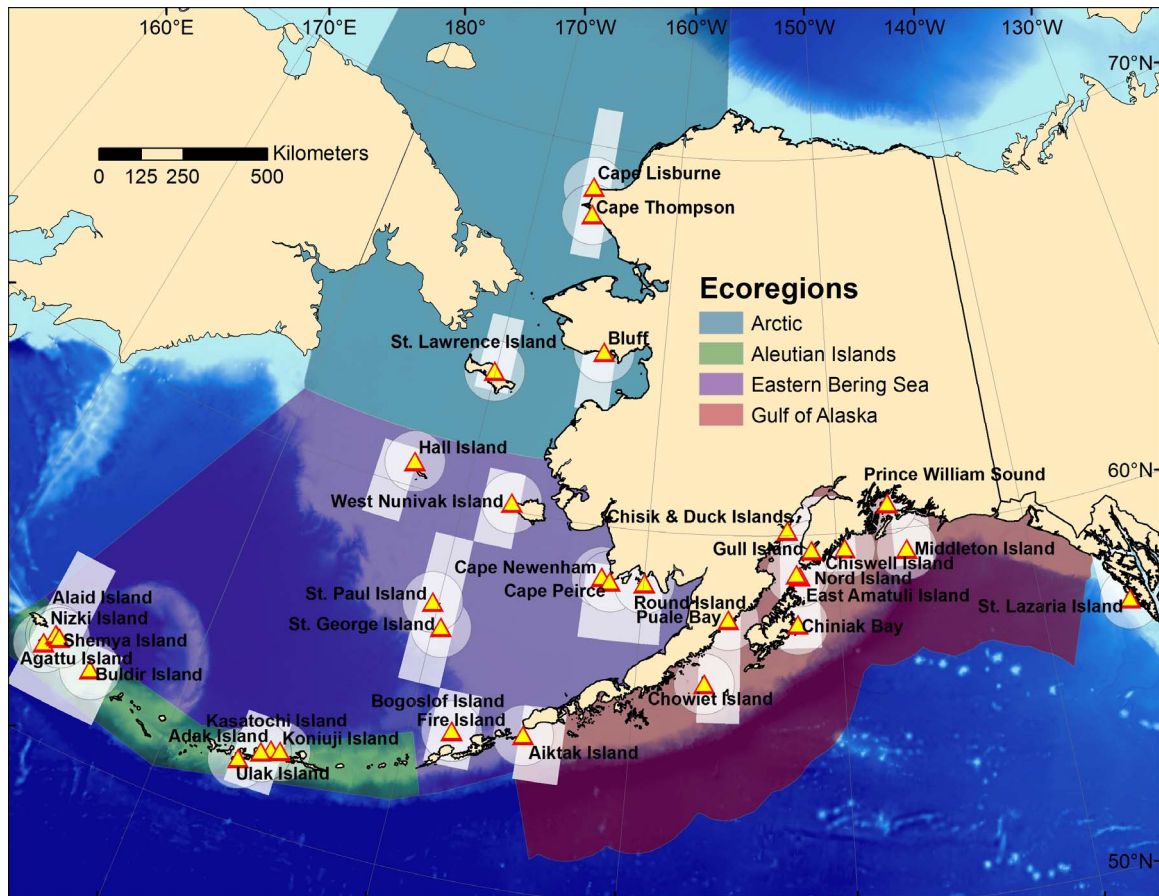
160°E 170°E 180° 170°W 160°W 150°W 140°W 130°W

70°N

Kilometers
0 125 250 500

Cape Lisburne
Cape Thompson

Ecoregions
Arctic
Aleutian Islands
Eastern Bering Sea
Gulf of Alaska

St. Lawrence Island
Bluff
Hall Island
West Nunivak Island
Prince William Sound
60°N
Chisik & Duck Islands
Gull Island
Chiswell Island
Middleton Island
Nord Island
Cape Newenham
Cape Peirce
Round Island
East Amatuli Island
St. Lazaria Island
Puale Bay
Chiniak Bay
St. Paul Island
St. George Island
Alaid Island
Nizki Island
Shemya Island
Agattu Island
Buldir Island
Chowiet Island
Bogoslof Island
Fire Island
Aiktak Island
Kasatochi Island
Adak Island
Koniuji Island
Ulak Island
50°N